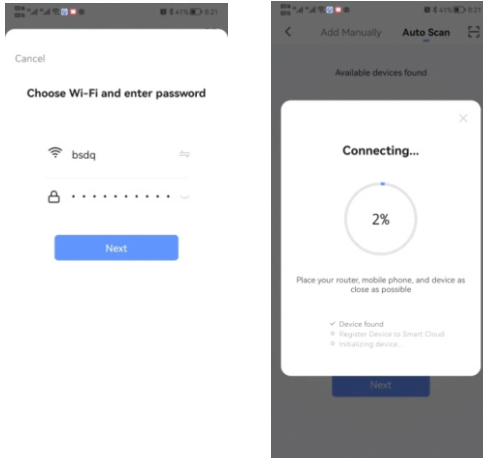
Cancel

Choose Wi-Fi and enter password

bsdq

··········

Next

Add Manually

Auto Scan

Available devices found

Connecting...

2%

Place your router, mobile phone, and device as close as possible

Device found

Register Device to Smart Cloud

Initializing device...

Next